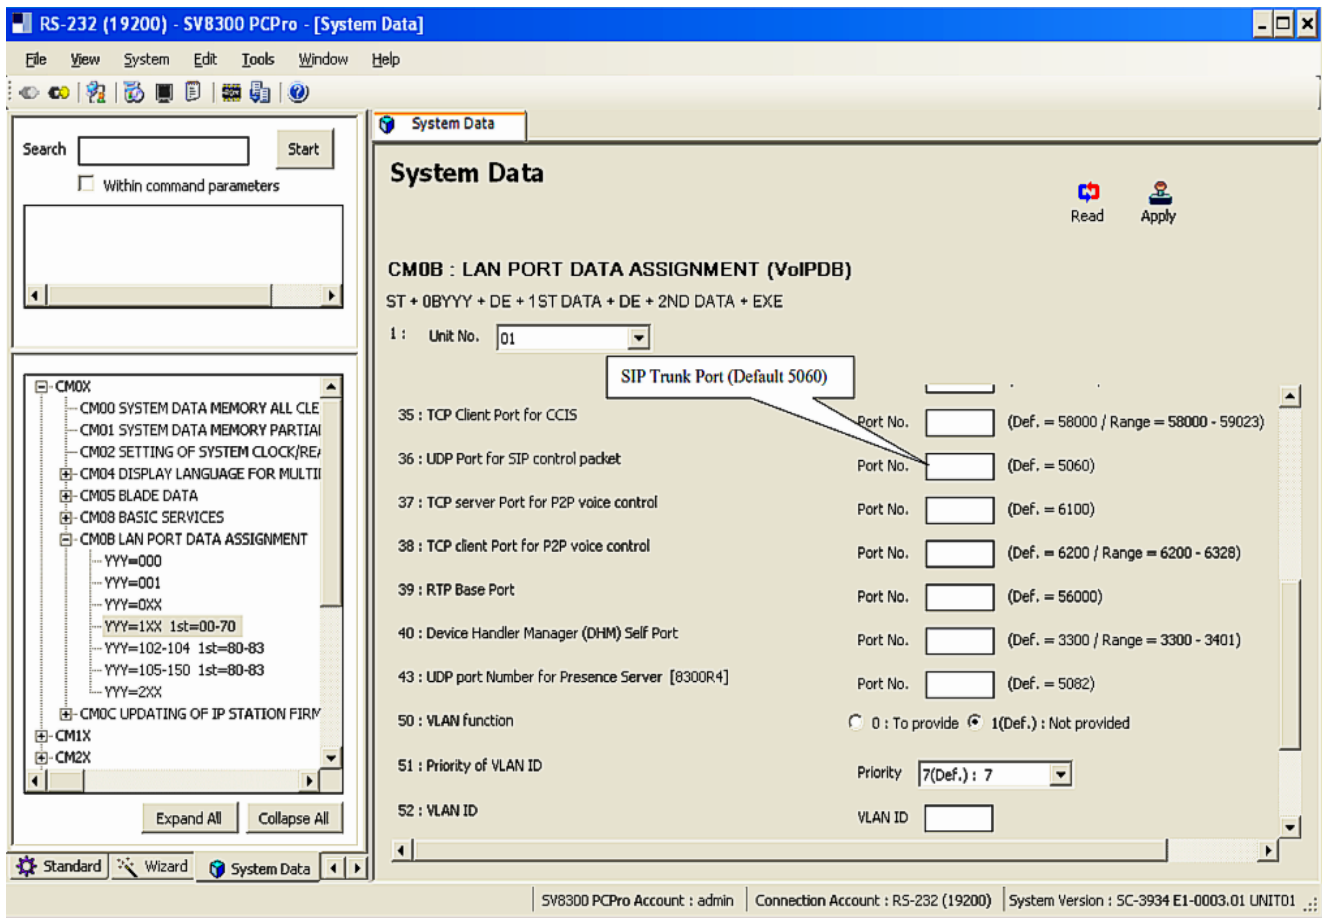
RS-232 (19200) - SV8300 PCPro - [System Data]

File View System Edit Tools Window Help

Search Start

Within command parameters

CM0X
CM00 SYSTEM DATA MEMORY ALL CLE
CM01 SYSTEM DATA MEMORY PARTIAI
CM02 SETTING OF SYSTEM CLOCK/RE/
CM04 DISPLAY LANGUAGE FOR MULTI
CM05 BLADE DATA
CM08 BASIC SERVICES
CM0B LAN PORT DATA ASSIGNMENT
YYY=000
YYY=001
YYY=0XX
YYY=1XX 1st=00-70
YYY=102-104 1st=80-83
YYY=105-150 1st=80-83
YYY=2XX
CM0C UPDATING OF IP STATION FIRM
CM1X
CM2X

Expand All Collapse All

Standard Wizard System Data

System Data

System Data

Read Apply

CM0B : LAN PORT DATA ASSIGNMENT (VoIPDB)

ST + 0BYYY + DE + 1ST DATA + DE + 2ND DATA + EXE

1 : Unit No. 01

SIP Trunk Port (Default 5060)

| | | | |
|---|---|---|---|
| 35 : TCP Client Port for CCIS | Port No. | | (Def. = 58000 / Range = 58000 - 59023) |
| 36 : UDP Port for SIP control packet | Port No. | | (Def. = 5060) |
| 37 : TCP server Port for P2P voice control | Port No. | | (Def. = 6100) |
| 38 : TCP client Port for P2P voice control | Port No. | | (Def. = 6200 / Range = 6200 - 6328) |
| 39 : RTP Base Port | Port No. | | (Def. = 56000) |
| 40 : Device Handler Manager (DHM) Self Port | Port No. | | (Def. = 3300 / Range = 3300 - 3401) |
| 43 : UDP port Number for Presence Server [8300R4] | Port No. | | (Def. = 5082) |
| 50 : VLAN function | 0 : To provide | 1(Def.) : Not provided | |
| 51 : Priority of VLAN ID | Priority | 7(Def.) : 7 | |
| 52 : VLAN ID | VLAN ID | | |

SV8300 PCPro Account : admin | Connection Account : RS-232 (19200) | System Version : SC-3934 E1-0003.01 UNIT01